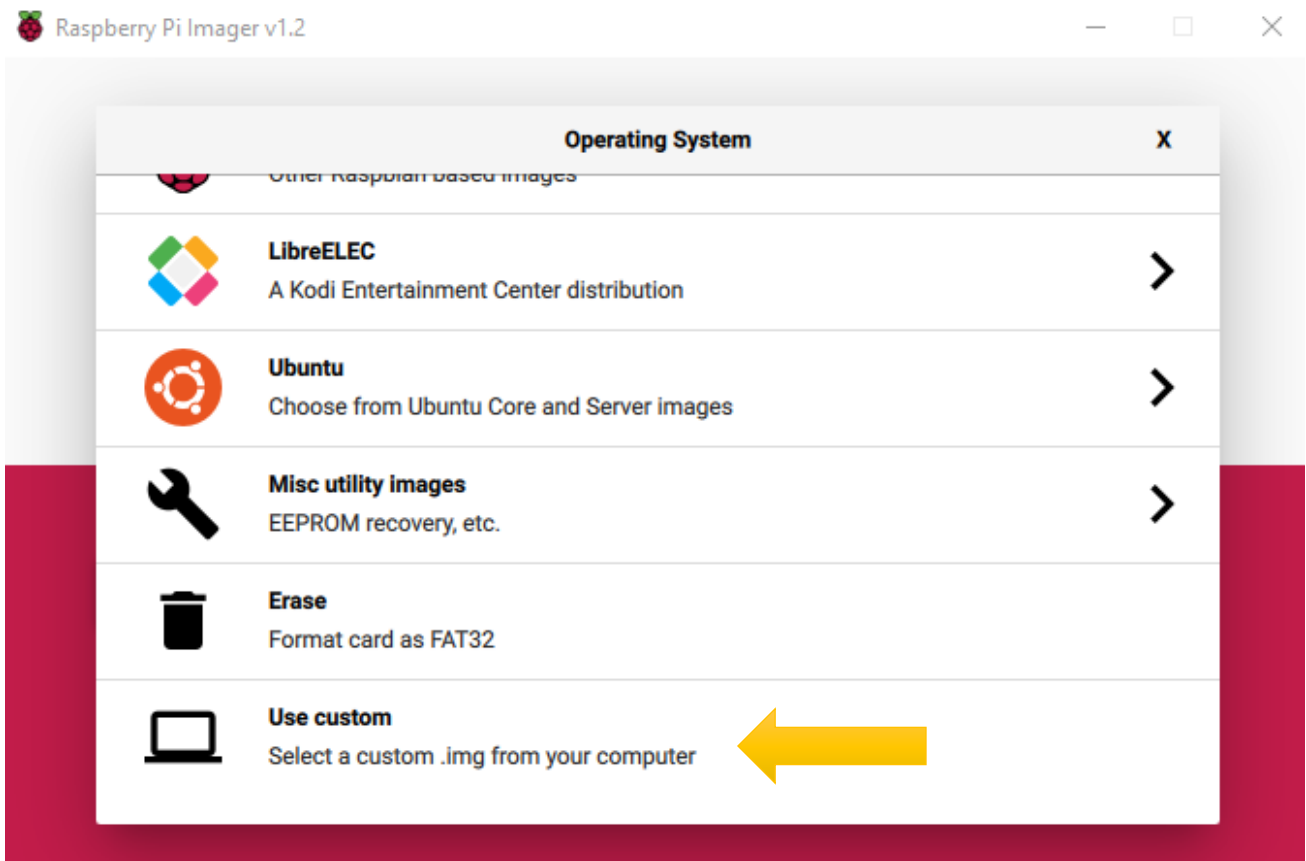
Raspberry Pi Imager v1.2

Operating System

X

Other Raspbian based images

LibreELEC
A Kodi Entertainment Center distribution

Ubuntu
Choose from Ubuntu Core and Server images

Misc utility images
EEPROM recovery, etc.

Erase
Format card as FAT32

Use custom
Select a custom .img from your computer